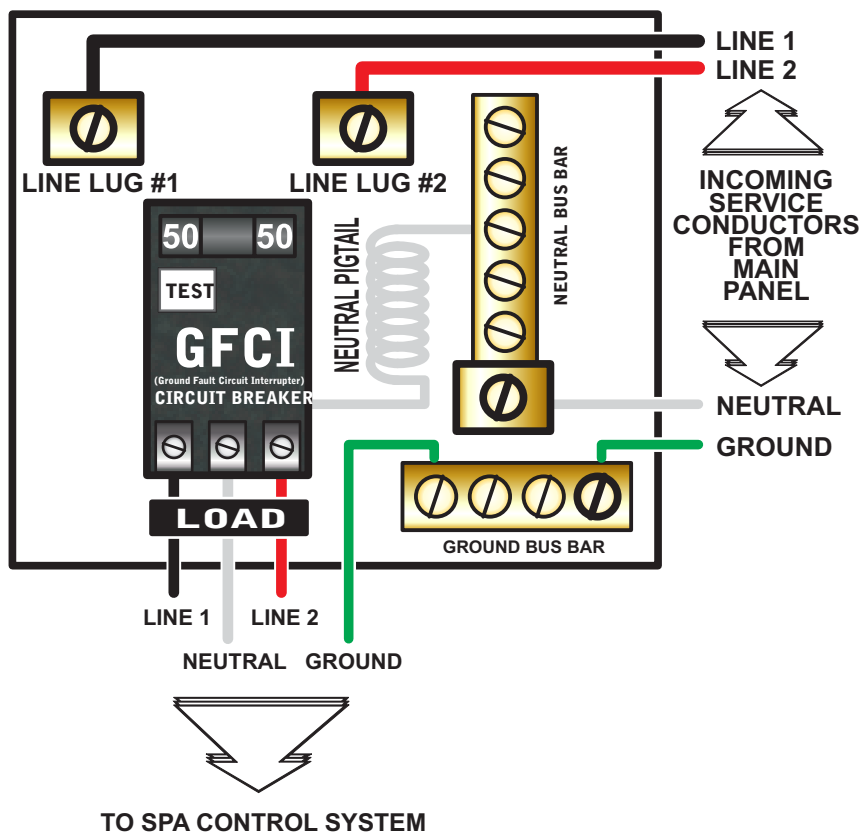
LINE 1
LINE 2

INCOMING SERVICE CONDUCTORS FROM MAIN PANEL

LINE LUG #1
LINE LUG #2

50 50
TEST
GFCI
(Ground Fault Circuit Interrupter)
CIRCUIT BREAKER

NEUTRAL PIGTAIL
NEUTRAL BUS BAR

NEUTRAL
GROUND

LOAD

GROUND BUS BAR

LINE 1 LINE 2
NEUTRAL GROUND

TO SPA CONTROL SYSTEM